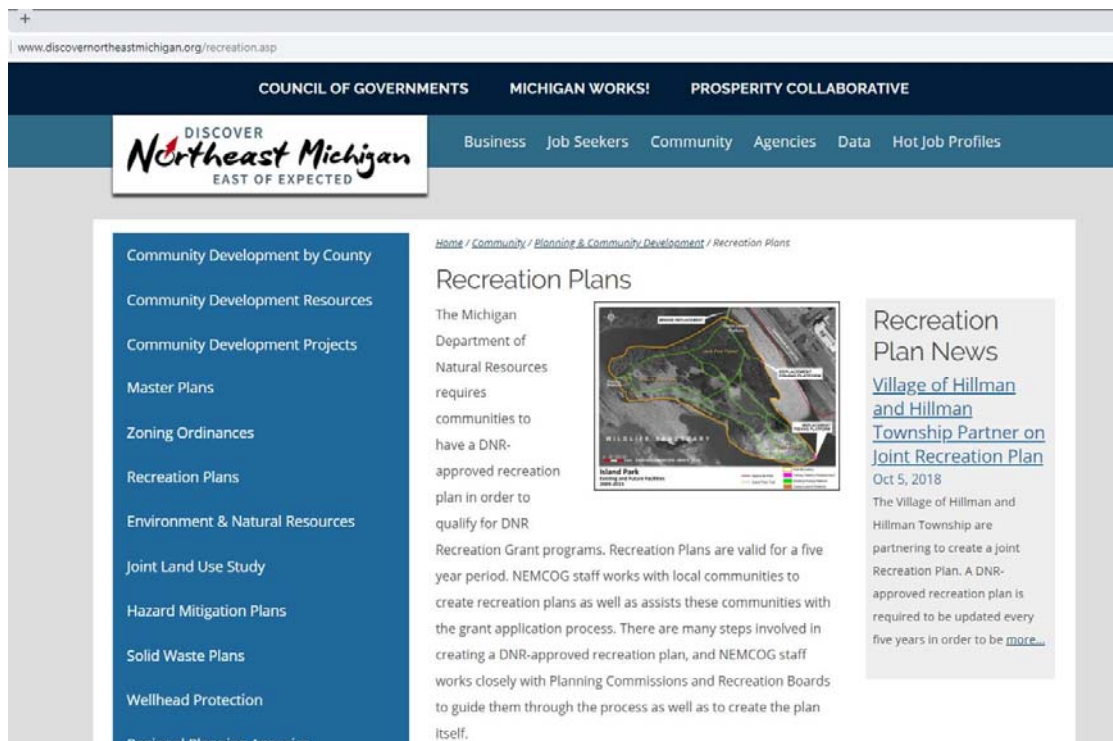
+

www.discovernortheastmichigan.org/recreation.asp

COUNCIL OF GOVERNMENTS MICHIGAN WORKS! PROSPERITY COLLABORATIVE

DISCOVER Northeast Michigan EAST OF EXPECTED

Business Job Seekers Community Agencies Data Hot Job Profiles

Community Development by County
Community Development Resources
Community Development Projects
Master Plans
Zoning Ordinances
Recreation Plans
Environment & Natural Resources
Joint Land Use Study
Hazard Mitigation Plans
Solid Waste Plans
Wellhead Protection
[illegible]

Home / Community / Planning & Community Development / Recreation Plans

Recreation Plans

Island Park
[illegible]

The Michigan Department of Natural Resources requires communities to have a DNR-approved recreation plan in order to qualify for DNR Recreation Grant programs. Recreation Plans are valid for a five year period. NEMCOG staff works with local communities to create recreation plans as well as assists these communities with the grant application process. There are many steps involved in creating a DNR-approved recreation plan, and NEMCOG staff works closely with Planning Commissions and Recreation Boards to guide them through the process as well as to create the plan itself.

Recreation Plan News

Village of Hillman and Hillman Township Partner on Joint Recreation Plan

Oct 5, 2018

The Village of Hillman and Hillman Township are partnering to create a joint Recreation Plan. A DNR-approved recreation plan is required to be updated every five years in order to be more...